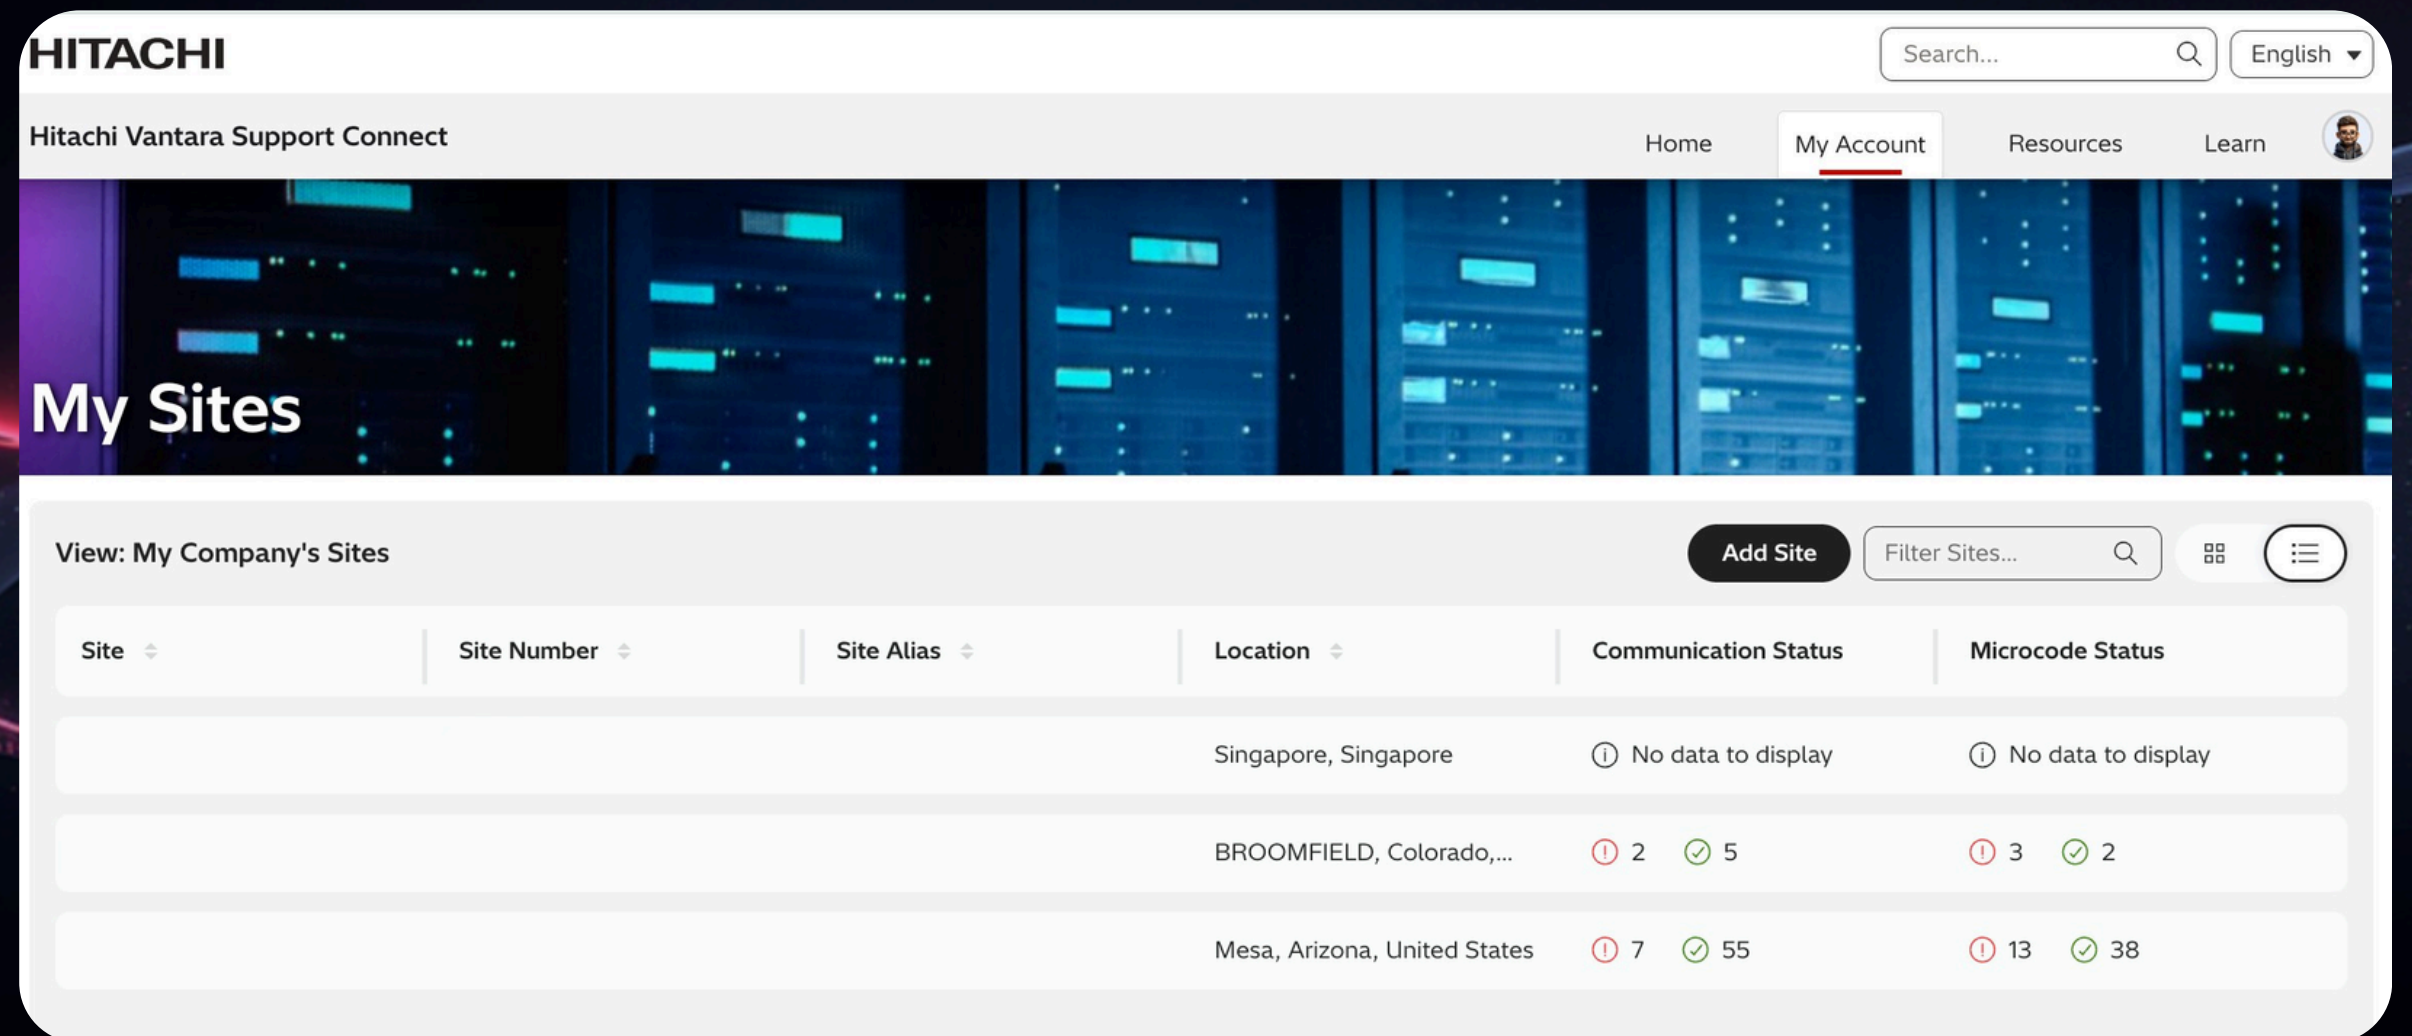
HITACHI

Search...

English

Hitachi Vantara Support Connect

Home My Account Resources Learn

My Sites

View: My Company's Sites

Add Site

Filter Sites...

| Site | Site Number | Site Alias | Location | Communication Status | Microcode Status |
|---|---|---|---|---|---|
| | | | Singapore, Singapore | No data to display | No data to display |
| | | | BROOMFIELD, Colorado,... | 2 5 | 3 2 |
| | | | Mesa, Arizona, United States | 7 55 | 13 38 |